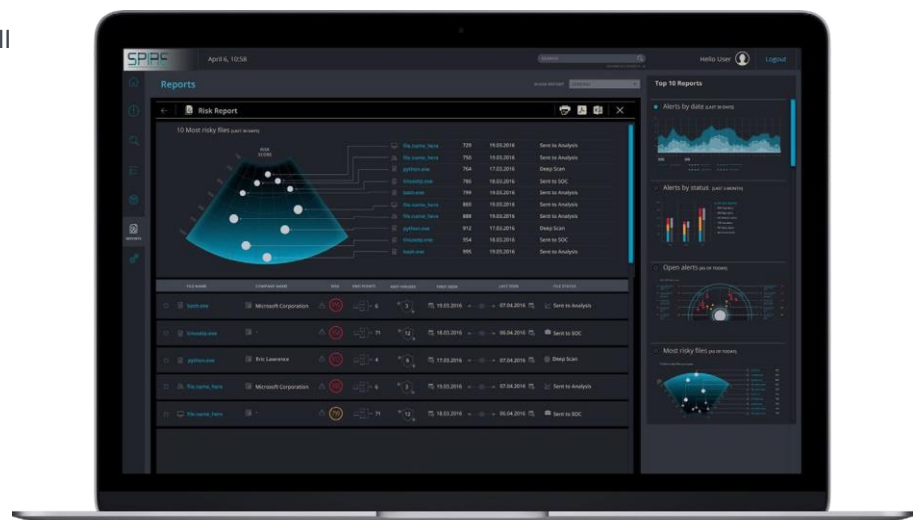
ll

SPIRE April 6, 10:58 Hello User Logout

Reports

Risk Report

10 Most risky files (LAST 30 DAYS)

RISK SCORE

| file_name_here | 729 | 19.03.2016 | Sent to Analysis |
|---|---|---|---|
| file_name_here | 750 | 19.03.2016 | Sent to Analysis |
| python.exe | 764 | 17.03.2016 | Deep Scan |
| trinoxlsp.exe | 786 | 18.03.2016 | Sent to SOC |
| batch.exe | 799 | 18.03.2016 | Sent to Analysis |
| file_name_here | 865 | 19.03.2016 | Sent to Analysis |
| file_name_here | 888 | 19.03.2016 | Sent to Analysis |
| python.exe | 912 | 17.03.2016 | Deep Scan |
| trinoxlsp.exe | 954 | 18.03.2016 | Sent to SOC |
| batch.exe | 995 | 19.03.2016 | Sent to Analysis |

| FILE NAME | COMPANY NAME | RISK | FIND POINTS | HOST ENGINES | FIRST SEEN | LAST SEEN | FILE STATUS |
|---|---|---|---|---|---|---|---|
| batch.exe | Microsoft Corporation | | 6 | 3 | 19.03.2016 | 07.04.2016 | Sent to Analysis |
| trinoxlsp.exe | - | | 71 | 12 | 18.03.2016 | 06.04.2016 | Sent to SOC |
| python.exe | Eric Lawrence | | 4 | 6 | 17.03.2016 | 07.04.2016 | Deep Scan |
| file_name_here | Microsoft Corporation | | 6 | 3 | 19.03.2016 | 07.04.2016 | Sent to Analysis |
| file_name_here | - | 790 | 71 | 12 | 18.03.2016 | 06.04.2016 | Sent to SOC |

Top 10 Reports

Alerts by date (LAST 30 DAYS)

Alerts by status (LAST 3 MONTHS)

Open alerts (AS OF TODAY)

Most risky files (AS OF TODAY)